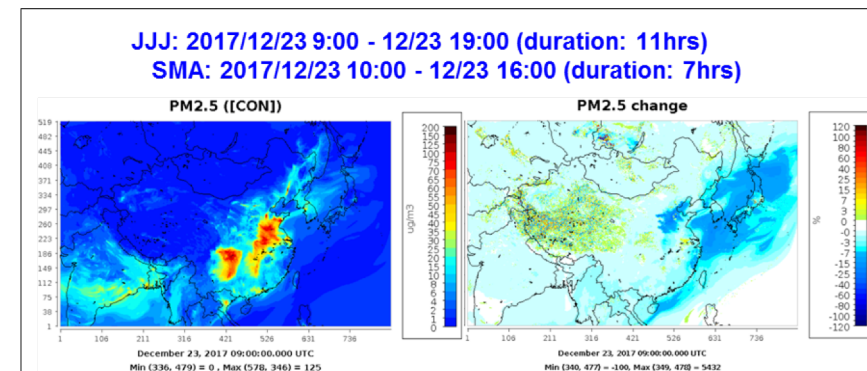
JJJ: 2017/12/23 9:00 - 12/23 19:00 (duration: 11hrs)
SMA: 2017/12/23 10:00 - 12/23 16:00 (duration: 7hrs)

PM2.5 ([CON])

519
482
445
408
371
334
297
260
223
186
149
112
75
38
1

1 106 211 316 421 526 631 736

December 23, 2017 09:00:00.000 UTC
Min (336, 479) = 0 , Max (578, 346) = 125

200
150
125
100
90
80
75
70
65
60
55
50
45
40
35
30
25
20
15
10
8
6
4
2
0

ug/m3

PM2.5 change

1 106 211 316 421 526 631 736

December 23, 2017 09:00:00.000 UTC
Min (340, 477) = -100, Max (349, 478) = 5432

120
100
80
60
40
25
20
10
7
3
0
-0
-3
-7
-10
-15
-20
-25
-40
-60
-80
-100
-120

%